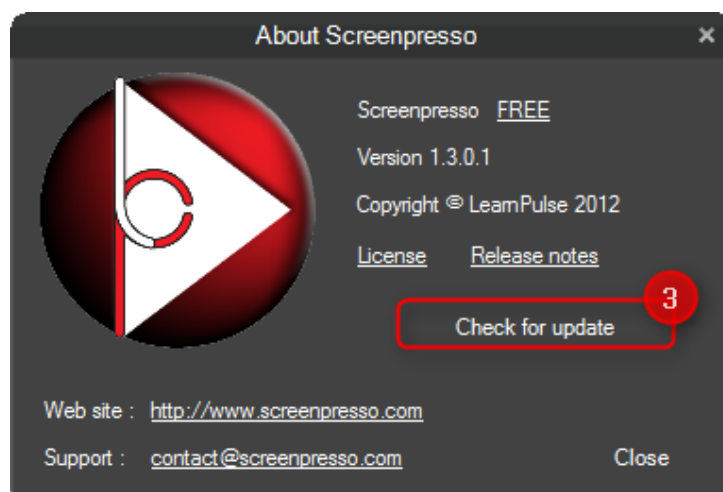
About Screenpresso
×

Screenpresso FREE

Version 1.3.0.1

Copyright © LearnPulse 2012

License Release notes

3

Check for update

Web site : http://www.screenpresso.com

Support : contact@screenpresso.com

Close